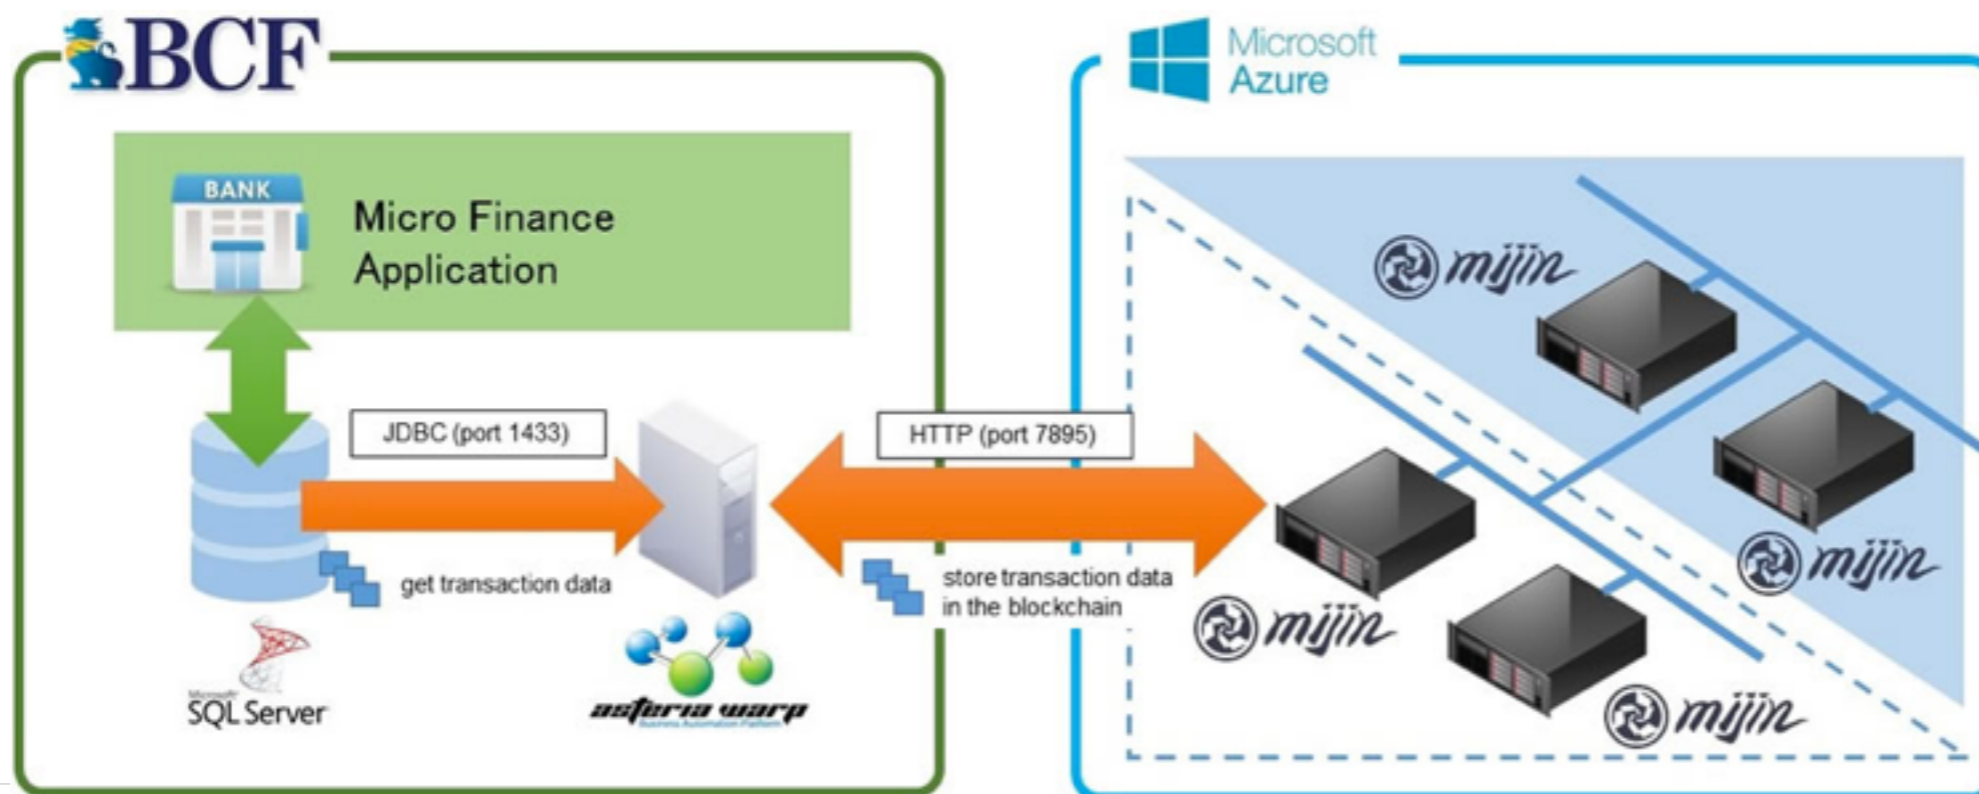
BCF

BANK

Micro Finance Application

JDBC (port 1433)

get transaction data

Microsoft
SQL Server

asteria warp
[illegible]

HTTP (port 7895)

store transaction data in the blockchain

Microsoft Azure

mijin

mijin

mijin

mijin